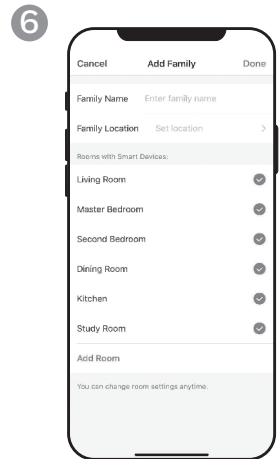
6

Cancel Add Family Done

Family Name Enter family name

Family Location Set location >

Rooms with Smart Devices:

Living Room

Master Bedroom

Second Bedroom

Dining Room

Kitchen

Study Room

Add Room

You can change room settings anytime.